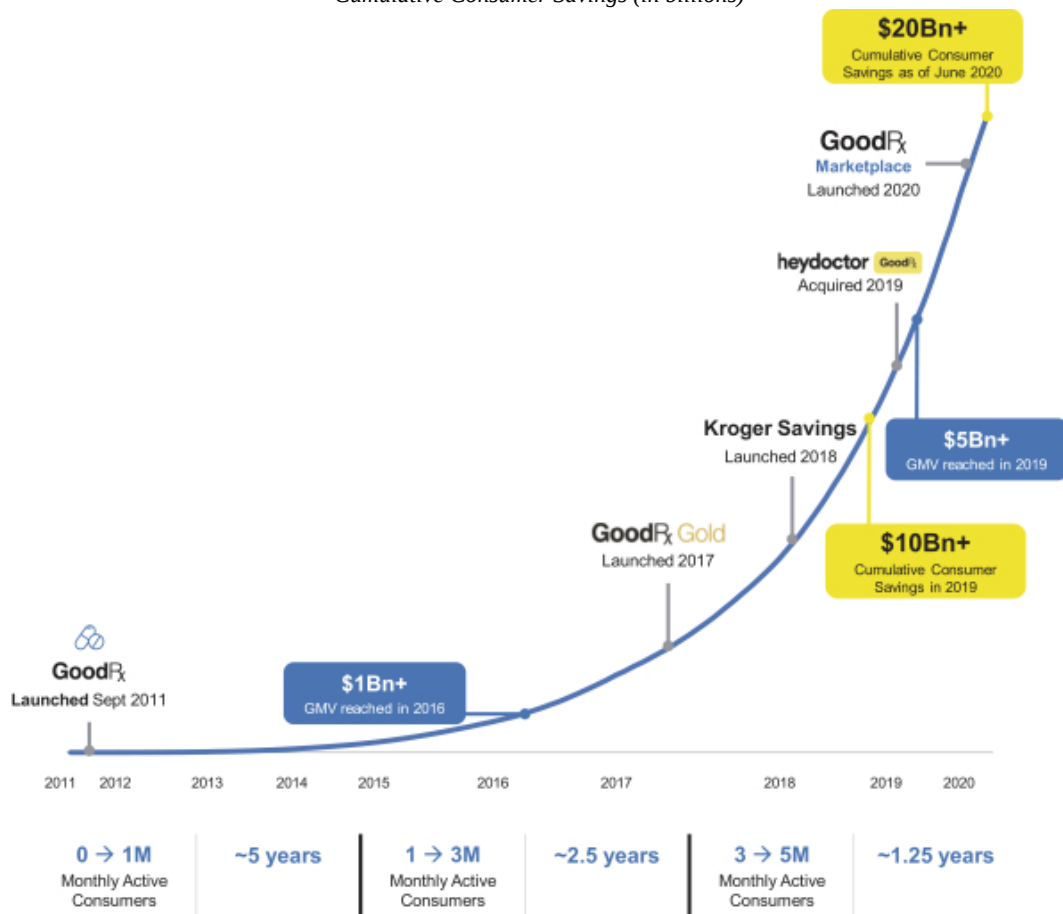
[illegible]

$20Bn+
Cumulative Consumer Savings as of June 2020

GoodRx
Marketplace
Launched 2020

heydoctor GoodRx
Acquired 2019

Kroger Savings
Launched 2018

$5Bn+
GMV reached in 2019

GoodRx Gold
Launched 2017

$10Bn+
Cumulative Consumer Savings in 2019

GoodRx
Launched Sept 2011

$1Bn+
GMV reached in 2016

2011 2012 2013 2014 2015 2016 2017 2018 2019 2020

| 0 → 1M Monthly Active Consumers | ~5 years | 1 → 3M Monthly Active Consumers | ~2.5 years | 3 → 5M Monthly Active Consumers | ~1.25 years |
|---|---|---|---|---|---|